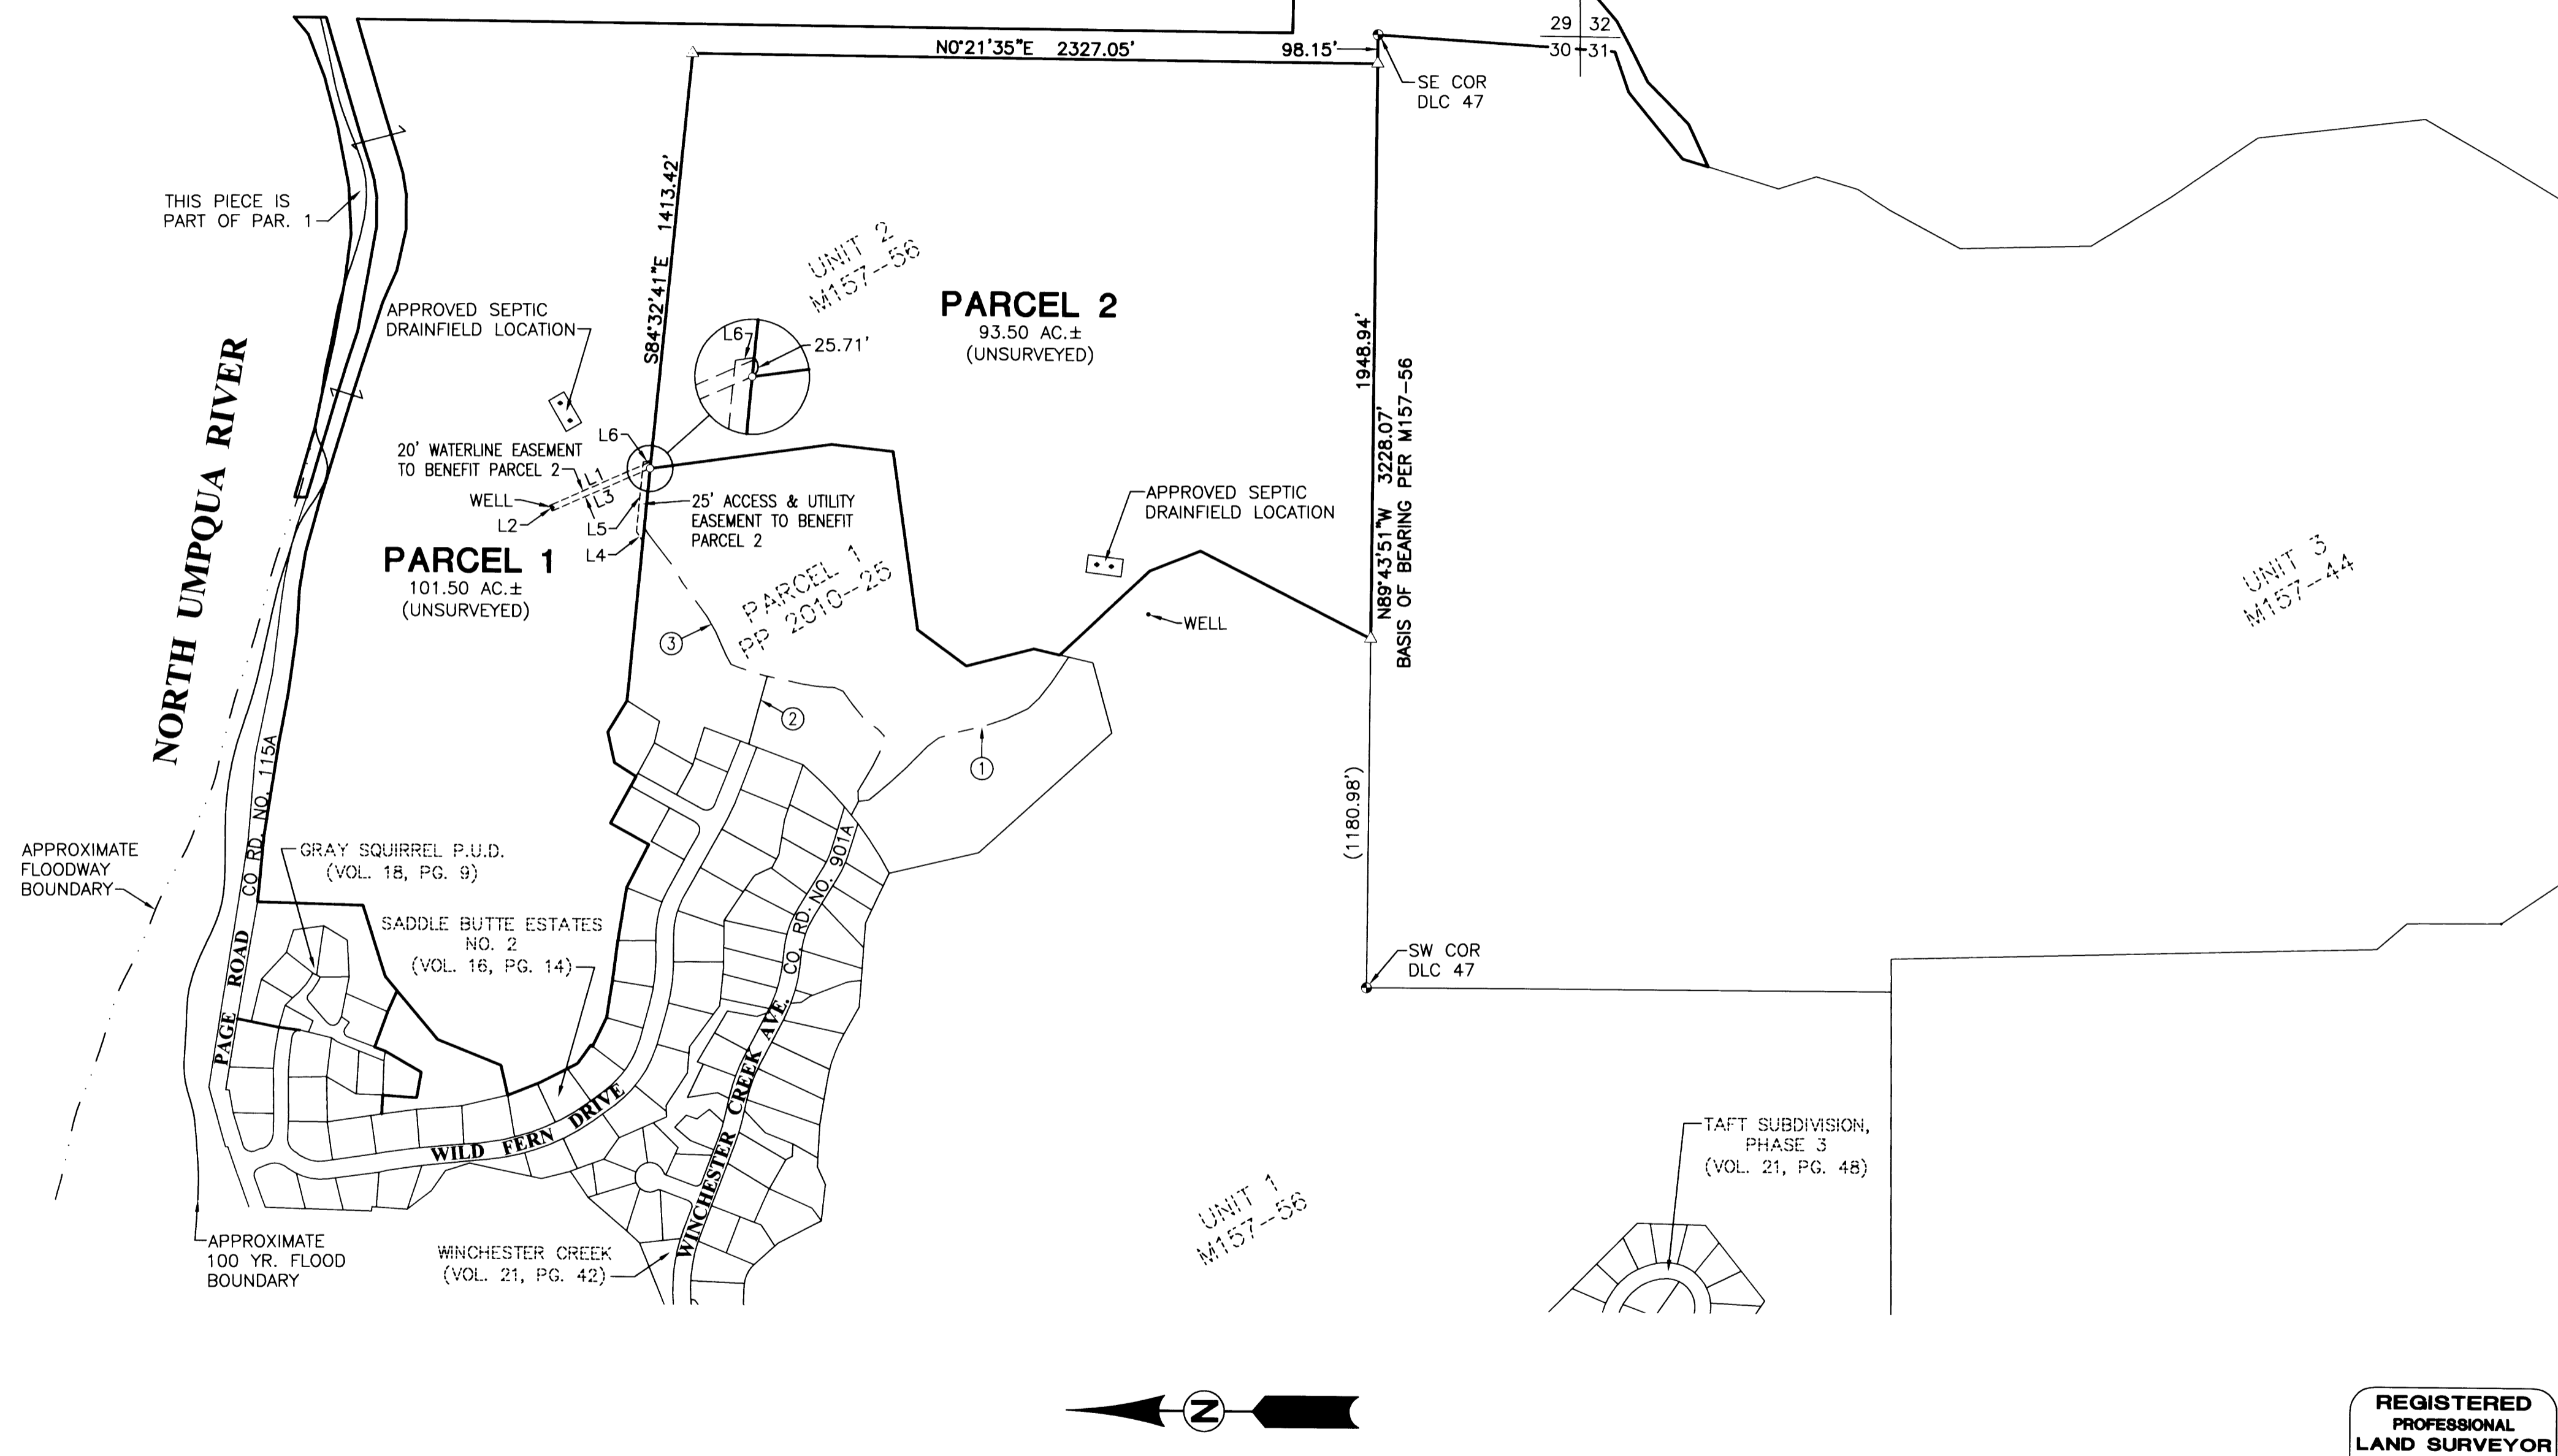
N0°21'35"E 2327.05'

98.15'

29 32
30 31

SE COR
DLC 47

THIS PIECE IS
PART OF PAR. 1

S84°32'41"E 1413.42'

UNIT 2
M157-56

PARCEL 2
93.50 AC.±
(UNSURVEYED)

APPROVED SEPTIC
DRAINFIELD LOCATION

L6

25.71'

1948.94'

N89°43'51"W 3228.07'
BASIS OF BEARING PER M157-56

NORTH UMPQUA RIVER

20' WATERLINE EASEMENT
TO BENEFIT PARCEL 2

L6

L1

L3

WELL

L2

L5

L4

25' ACCESS & UTILITY
EASEMENT TO BENEFIT
PARCEL 2

APPROVED SEPTIC
DRAINFIELD LOCATION

PARCEL 1
101.50 AC.±
(UNSURVEYED)

PARCEL 1
PP 2010-25

3

WELL

UNIT 3
M157-44

2

1

(1180.98')

CO RD. NO. 115A

APPROXIMATE
FLOODWAY
BOUNDARY

GRAY SQUIRREL P.U.D.
(VOL. 18, PG. 9)

SADDLE BUTTE ESTATES
NO. 2
(VOL. 16, PG. 14)

CO. RD. NO. 901A

SW COR
DLC 47

PAGE ROAD

WILD FERN DRIVE

WINCHESTER CREEK AVE.

TAFT SUBDIVISION,
PHASE 3
(VOL. 21, PG. 48)

UNIT 1
M157-56

APPROXIMATE
100 YR. FLOOD
BOUNDARY

WINCHESTER CREEK
(VOL. 21, PG. 42)

N

REGISTERED
PROFESSIONAL
LAND SURVEYOR